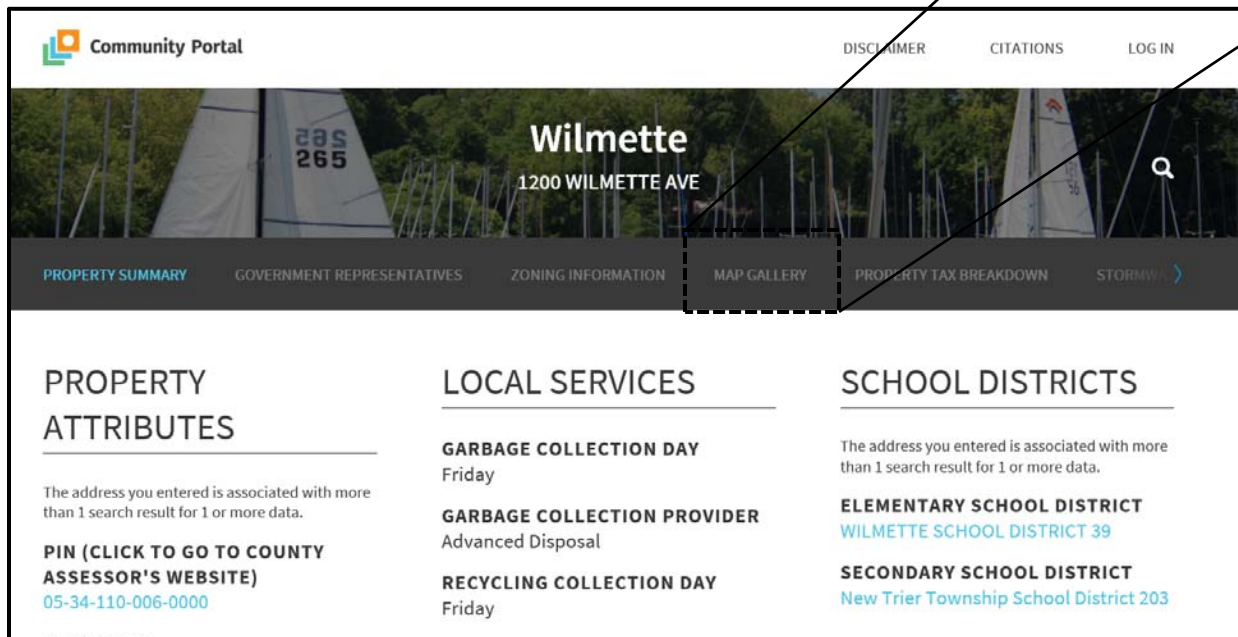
Community Portal

DISCLAIMER CITATIONS LOG IN

265

Wilmette
1200 WILMETTE AVE

PROPERTY SUMMARY GOVERNMENT REPRESENTATIVES ZONING INFORMATION MAP GALLERY PROPERTY TAX BREAKDOWN STORMWA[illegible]

PROPERTY ATTRIBUTES

The address you entered is associated with more than 1 search result for 1 or more data.

PIN (CLICK TO GO TO COUNTY ASSESSOR'S WEBSITE)
05-34-110-006-0000

LOCAL SERVICES

GARBAGE COLLECTION DAY
Friday

GARBAGE COLLECTION PROVIDER
Advanced Disposal

RECYCLING COLLECTION DAY
Friday

SCHOOL DISTRICTS

The address you entered is associated with more than 1 search result for 1 or more data.

ELEMENTARY SCHOOL DISTRICT
WILMETTE SCHOOL DISTRICT 39

SECONDARY SCHOOL DISTRICT
New Trier Township School District 203